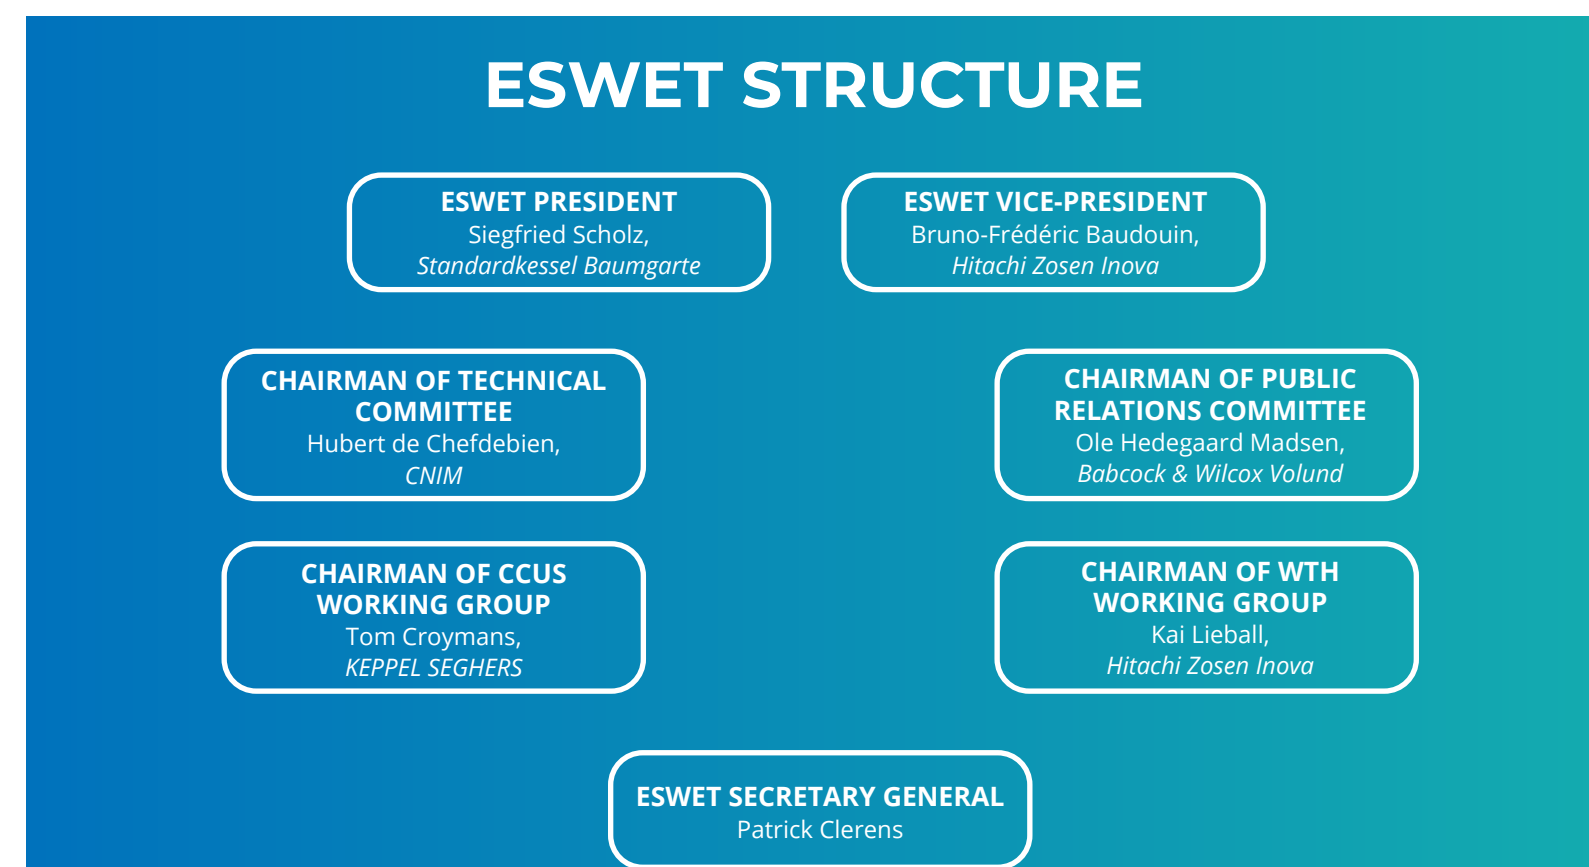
ESWET STRUCTURE

ESWET PRESIDENT
Siegfried Scholz,
Standardkessel Baumgarte

ESWET VICE-PRESIDENT
Bruno-Frédéric Baudouin,
Hitachi Zosen Inova

CHAIRMAN OF TECHNICAL COMMITTEE
Hubert de Chefdebien,
CNIM

CHAIRMAN OF PUBLIC RELATIONS COMMITTEE
Ole Hedegaard Madsen,
Babcock & Wilcox Volund

CHAIRMAN OF CCUS WORKING GROUP
Tom Croymans,
KEPPEL SEGHERS

CHAIRMAN OF WTH WORKING GROUP
Kai Lieball,
Hitachi Zosen Inova

ESWET SECRETARY GENERAL
Patrick Clerens